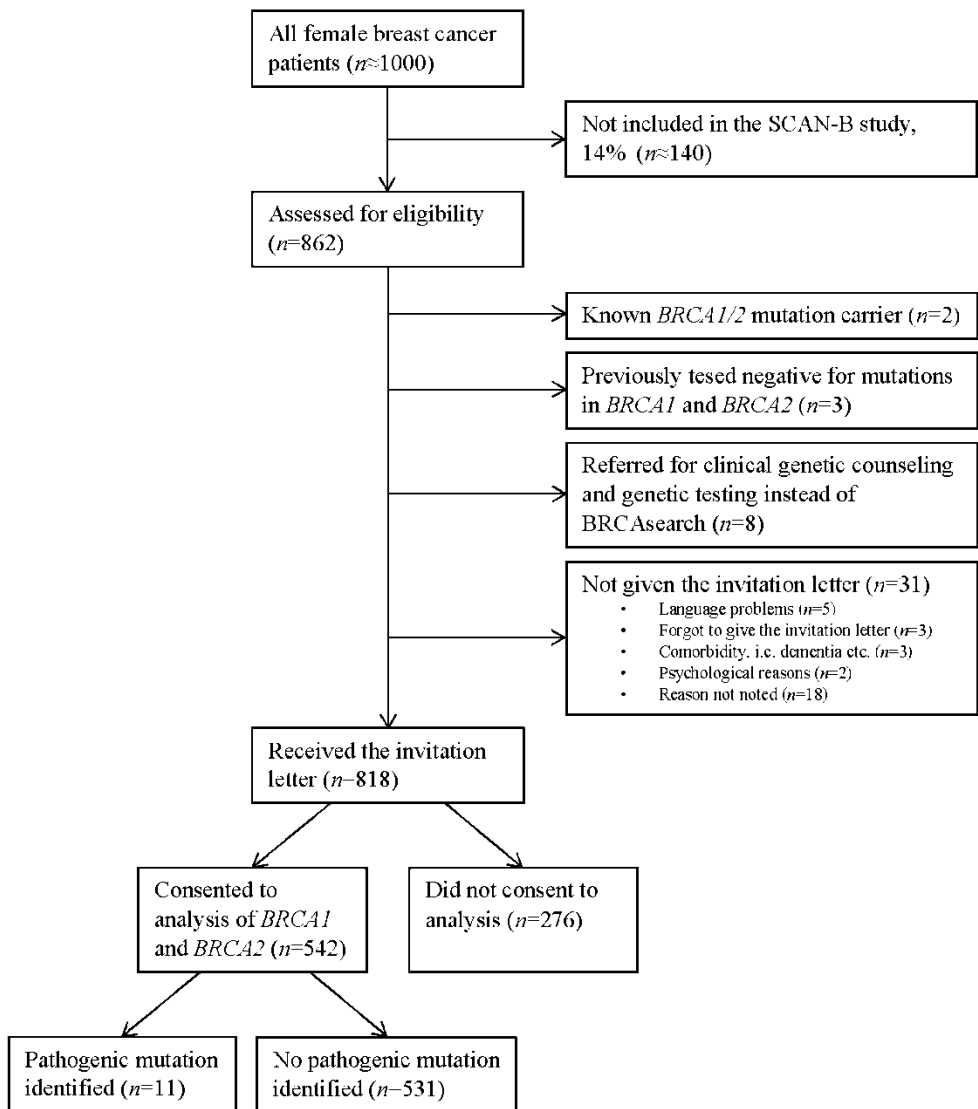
All female breast cancer patients ($n$≈1000)

Not included in the SCAN-B study, 14% ($n$≈140)

Assessed for eligibility ($n$=862)

Known *BRCA1/2* mutation carrier ($n$=2)

Previously tesed negative for mutations in *BRCA1* and *BRCA2* ($n$=3)

Referred for clinical genetic counseling and genetic testing instead of BRCAsearch ($n$=8)

Not given the invitation letter ($n$=31)
- Language problems ($n$=5)
- Forgot to give the invitation letter ($n$=3)
- Comorbidity, i.e. dementia etc. ($n$=3)
- Psychological reasons ($n$=2)
- Reason not noted ($n$=18)

Received the invitation letter ($n$=818)

Consented to analysis of *BRCA1* and *BRCA2* ($n$=542)

Did not consent to analysis ($n$=276)

Pathogenic mutation identified ($n$=11)

No pathogenic mutation identified ($n$=531)